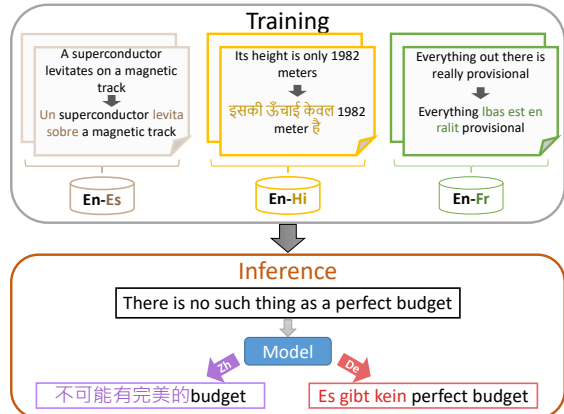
Training

A superconductor levitates on a magnetic track

Un superconductor levita sobre a magnetic track

En-Es

Its height is only 1982 meters

इसकी ऊँचाई केवल 1982 meter है

En-Hi

Everything out there is really provisional

Everything lbas est en ralit provisional

En-Fr

Inference

There is no such thing as a perfect budget

Model

Zh

De

不可能有完美的budget

Es gibt kein perfect budget